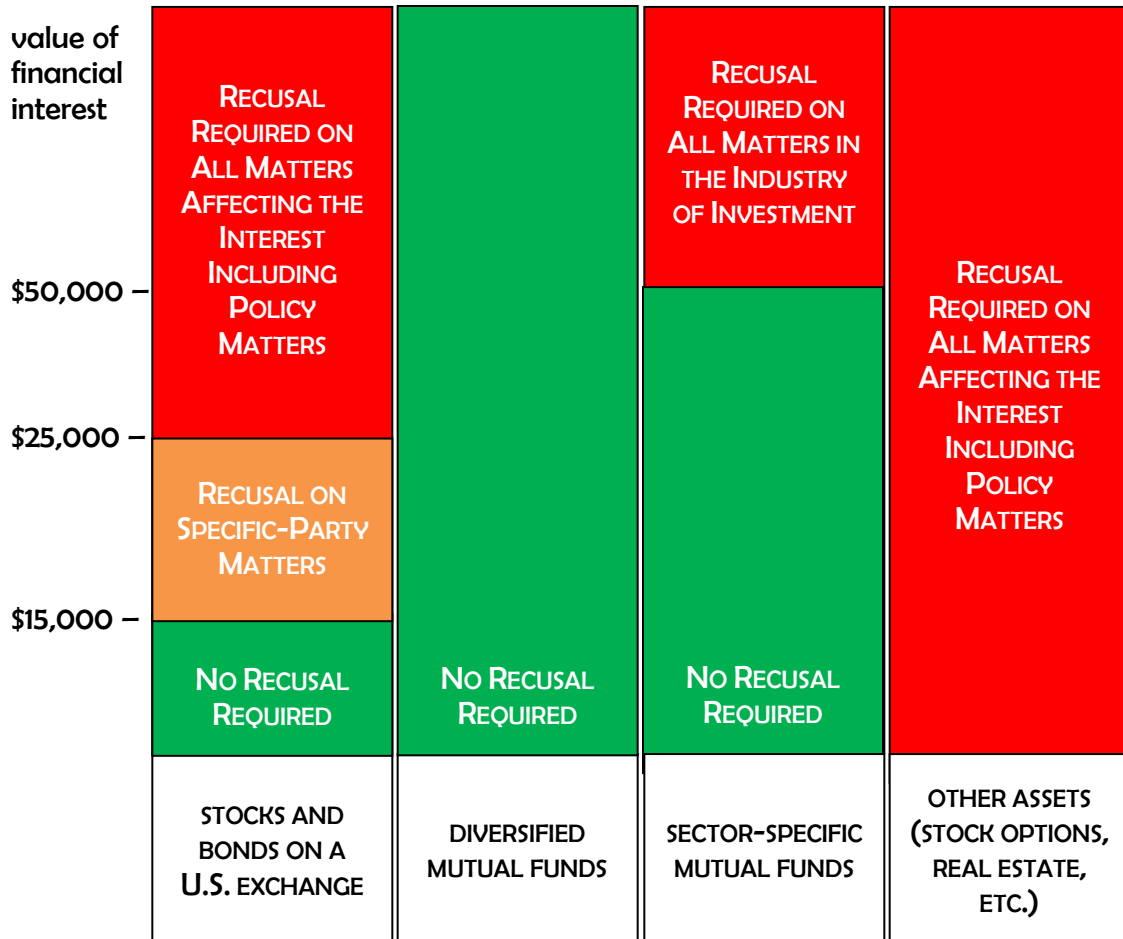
value of financial interest

$50,000 –

$25,000 –

$15,000 –

Recusal Required on All Matters Affecting the Interest Including Policy Matters

Recusal on Specific-Party Matters

No Recusal Required

stocks and bonds on a U.S. exchange

No Recusal Required

diversified mutual funds

Recusal Required on All Matters in the Industry of Investment

No Recusal Required

sector-specific mutual funds

Recusal Required on All Matters Affecting the Interest Including Policy Matters

other assets (stock options, real estate, etc.)